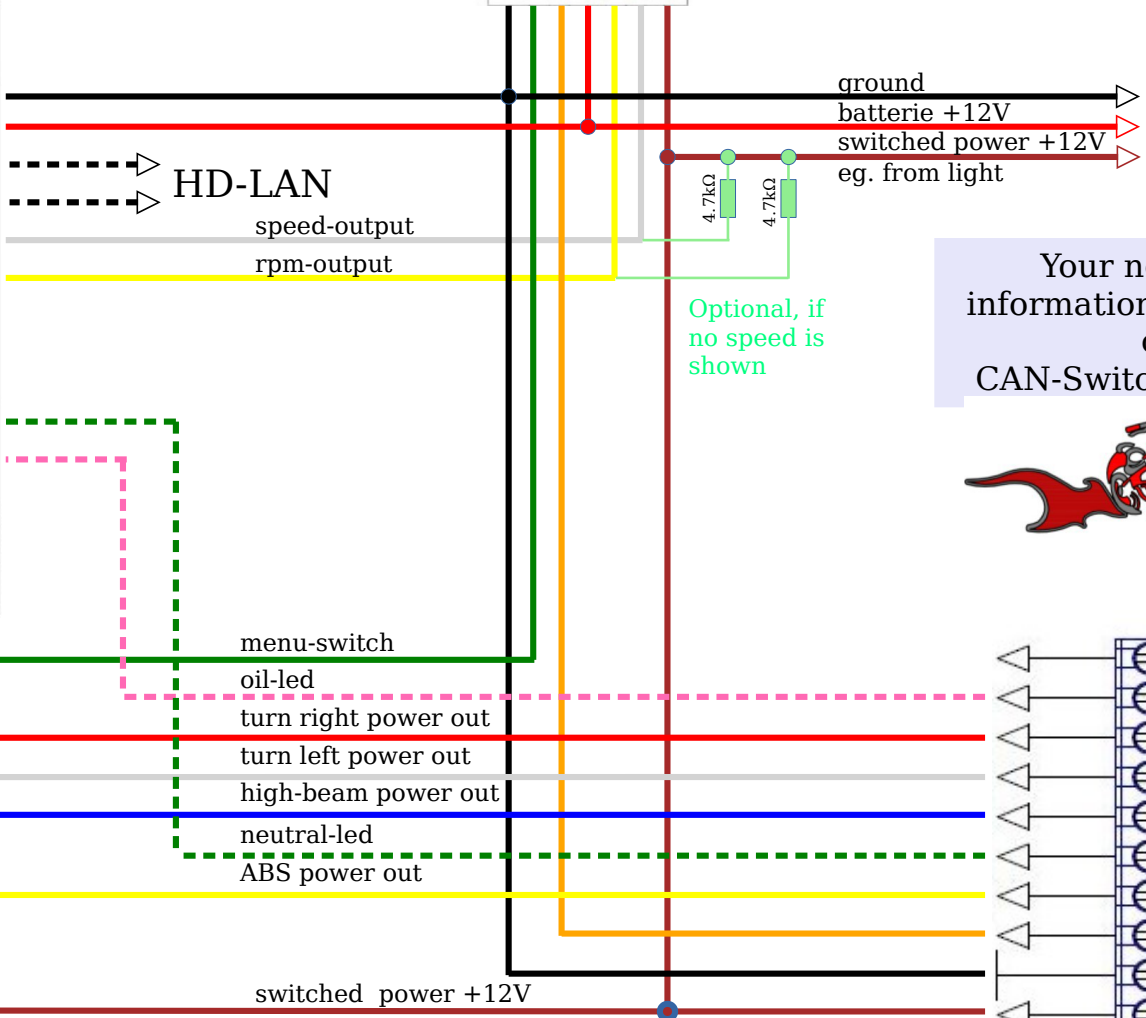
ground
batterie +12V
switched power +12V
eg. from light

HD-LAN

speed-output

rpm-output

4.7kΩ

4.7kΩ

Optional, if no speed is shown

Your n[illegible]
information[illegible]
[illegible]
CAN-Switc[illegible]

menu-switch
oil-led
turn right power out
turn left power out
high-beam power out
neutral-led
ABS power out

switched power +12V